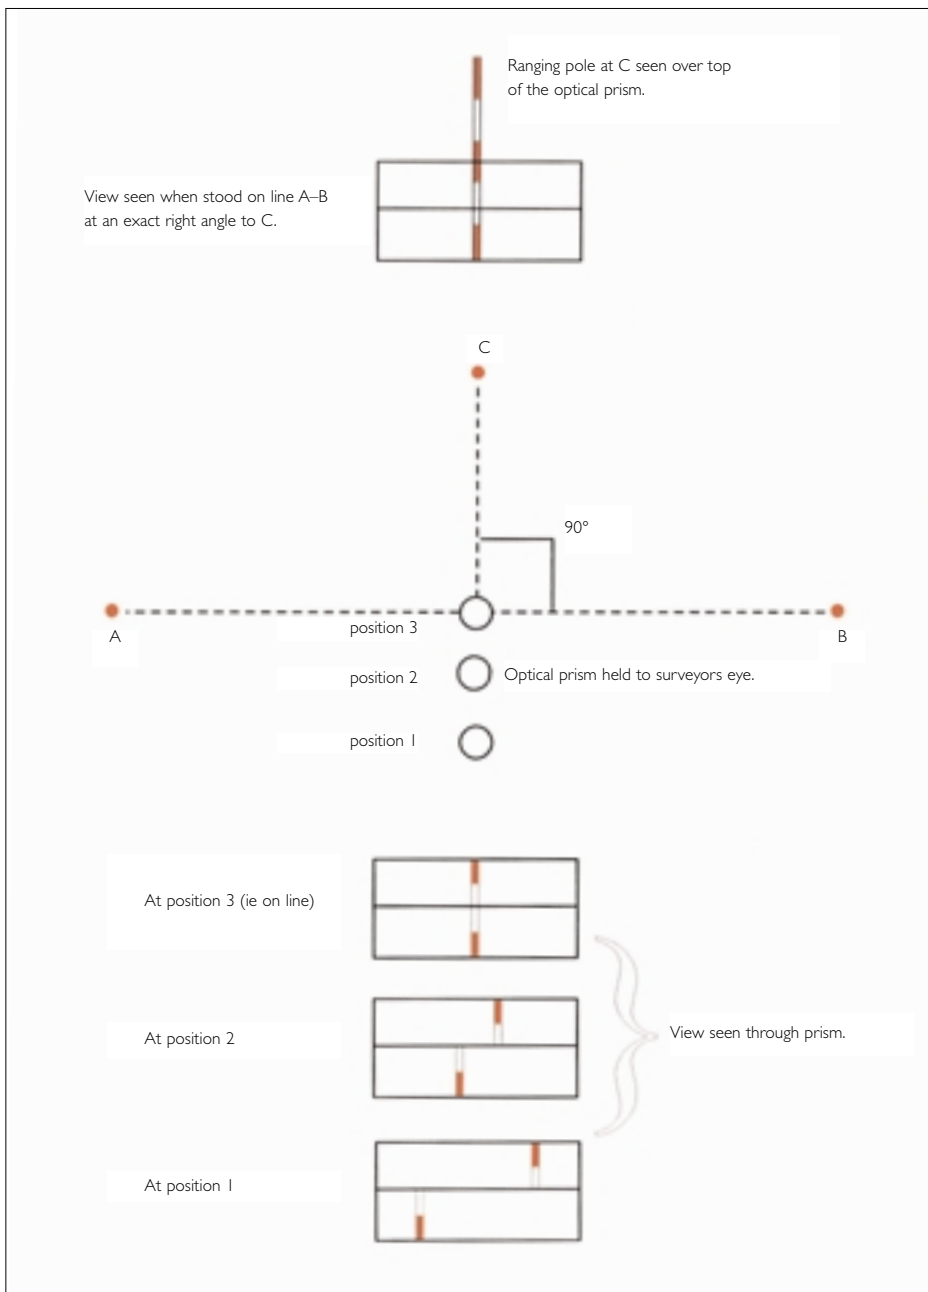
Ranging pole at C seen over top of the optical prism.

View seen when stood on line A–B at an exact right angle to C.

C

90°

A

position 3

B

position 2

Optical prism held to surveyors eye.

position 1

At position 3 (ie on line)

At position 2

View seen through prism.

At position 1